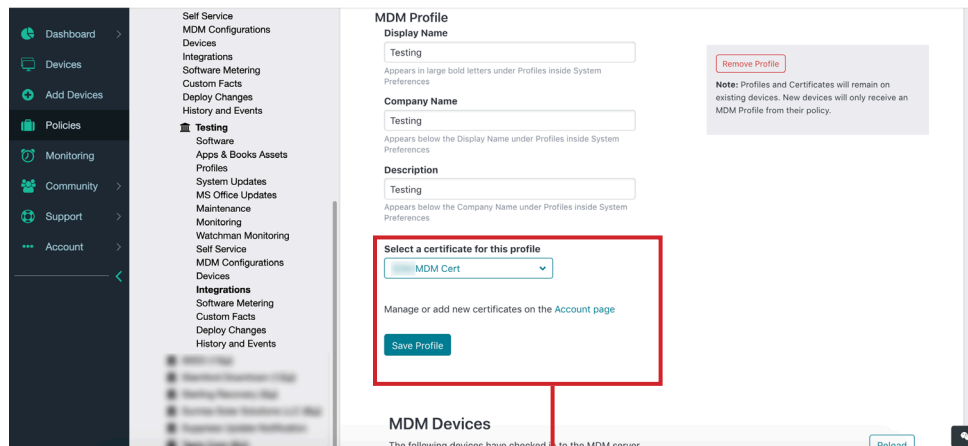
Dashboard
Devices
Add Devices
Policies
Monitoring
Community
Support
Account

Self Service
MDM Configurations
Devices
Integrations
Software Metering
Custom Facts
Deploy Changes
History and Events
Testing
Software
Apps & Books Assets
Profiles
System Updates
MS Office Updates
Maintenance
Monitoring
Watchman Monitoring
Self Service
MDM Configurations
Devices
Integrations
Software Metering
Custom Facts
Deploy Changes
History and Events
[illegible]
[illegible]
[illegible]
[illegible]
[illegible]
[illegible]

MDM Profile
Display Name
Testing
Appears in large bold letters under Profiles inside System Preferences
Company Name
Testing
Appears below the Display Name under Profiles inside System Preferences
Description
Testing
Appears below the Company Name under Profiles inside System Preferences

Remove Profile
Note: Profiles and Certificates will remain on existing devices. New devices will only receive an MDM Profile from their policy.

Select a certificate for this profile
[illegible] MDM Cert
Manage or add new certificates on the Account page
Save Profile

MDM Devices
The following devices have checked in to the MDM server
Reload